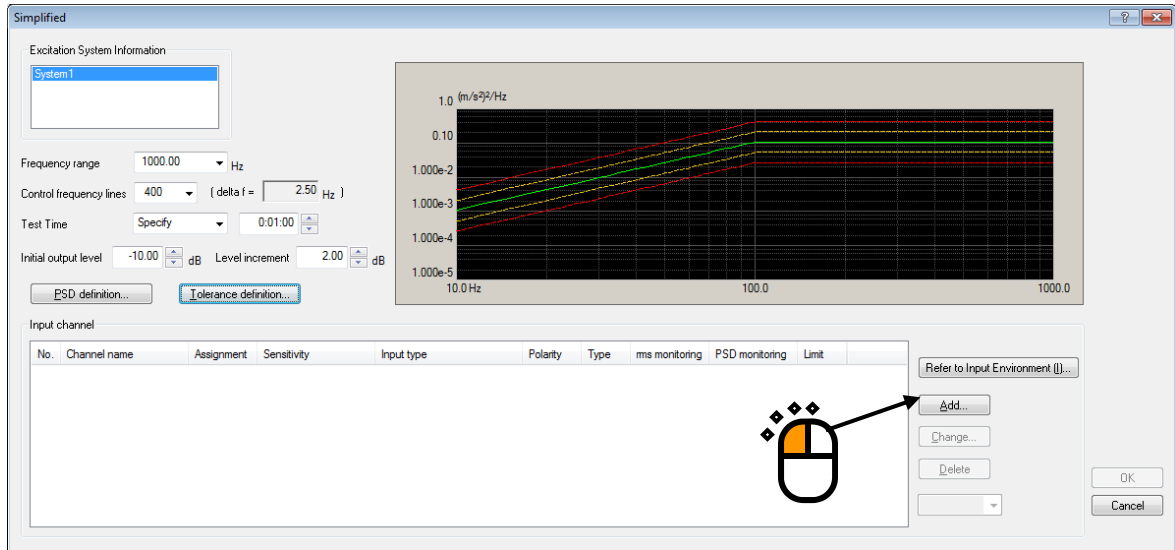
Simplified

?

Excitation System Information

System1

Frequency range 1000.00 Hz

Control frequency lines 400 ( delta f = 2.50 Hz )

Test Time Specify 0:01:00

Initial output level -10.00 dB Level increment 2.00 dB

PSD definition... Tolerance definition...

1.0 $(m/s^2)^2/Hz$

0.10

1.000e-2

1.000e-3

1.000e-4

1.000e-5

10.0 Hz

100.0

1000.0

Input channel

| No. | Channel name | Assignment | Sensitivity | Input type | Polarity | Type | rms monitoring | PSD monitoring | Limit |
|---|---|---|---|---|---|---|---|---|---|

Refer to Input Environment (I)...

Add...

Change...

Delete

OK

Cancel